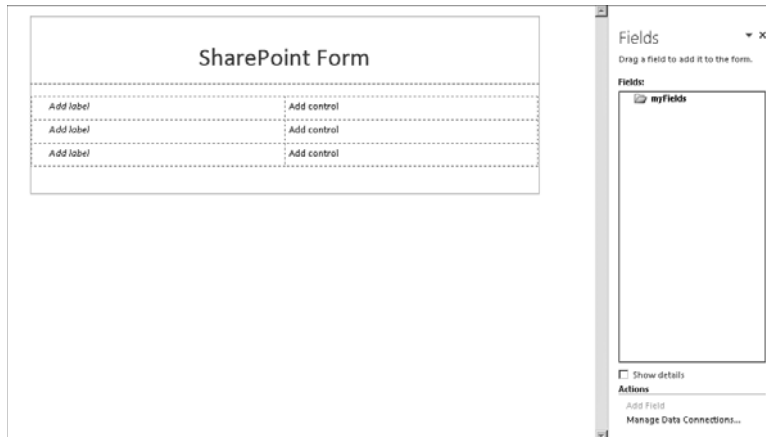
SharePoint Form

| Add label | Add control |
|---|---|
| Add label | Add control |
| Add label | Add control |

Fields

Drag a field to add it to the form.

Fields:

myFields

Show details

Actions

Add Field

Manage Data Connections...